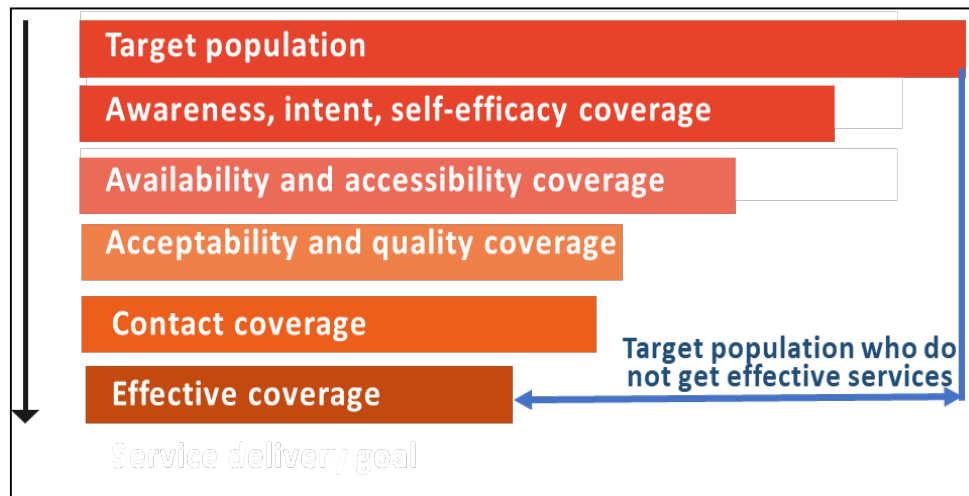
Target population
Awareness, intent, self-efficacy coverage
Availability and accessibility coverage
Acceptability and quality coverage
Contact coverage
Effective coverage
Service delivery goal

Target population who do not get effective services